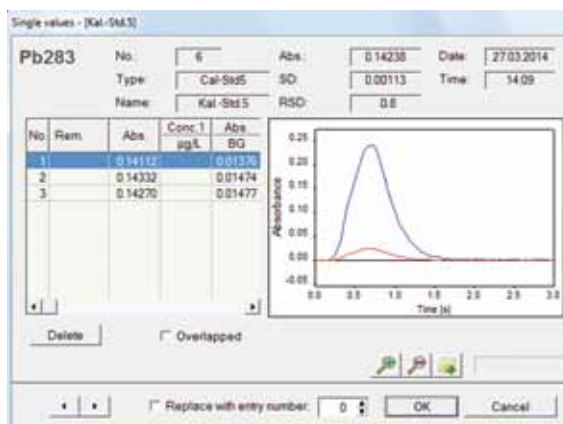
Single values - [Kal-Std.5]

Pb283

No.: 6
Type: Cal-Std5
Name: Kal-Std.5

Abs.: 0.14238
SD: 0.00113
RSD: 0.8

Date: 27.03.2014
Time: 14:09

| No | Rem. | Abs. | Conc.1 µg/L | Abs. BG |
|---|---|---|---|---|
| 1 | | 0.14112 | | 0.01370 |
| 2 | | 0.14332 | | 0.01474 |
| 3 | | 0.14270 | | 0.01477 |

0.25
0.20
0.15
0.10
0.05
0.00
-0.05
Absorbance
0.0 0.5 1.0 1.5 2.0 2.5 3.0
Time [s]

Delete
Overlapped

Replace with entry number: 0
OK
Cancel